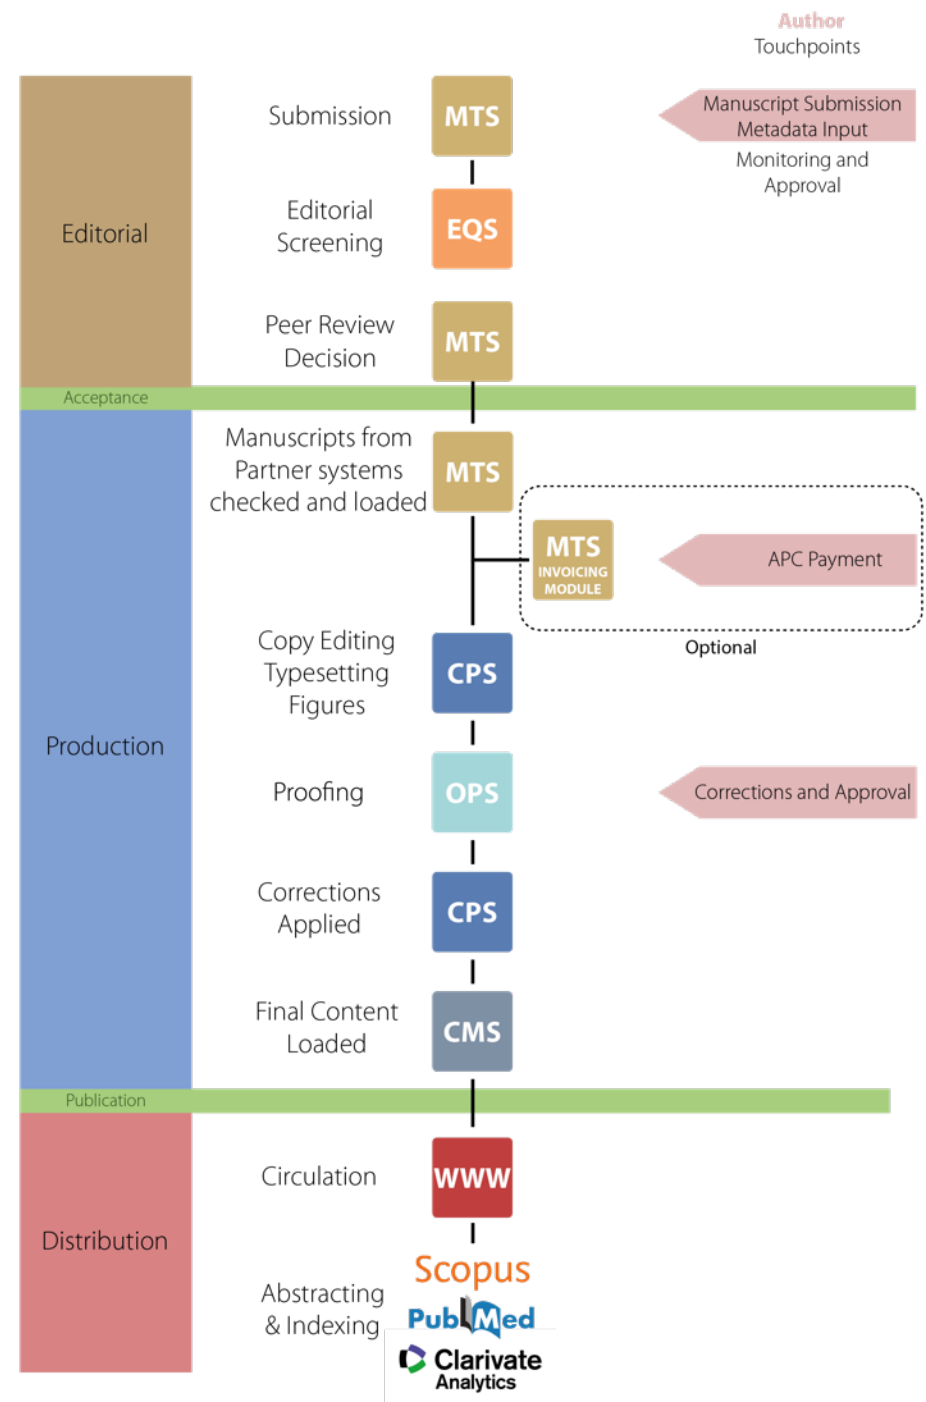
Author
Touchpoints

Editorial

Submission
MTS
Manuscript Submission
Metadata Input
Monitoring and Approval

Editorial Screening
EQS

Peer Review Decision
MTS

Acceptance

Production

Manuscripts from Partner systems checked and loaded
MTS

MTS
INVOICING MODULE
APC Payment
Optional

Copy Editing
Typesetting
Figures
CPS

Proofing
OPS
Corrections and Approval

Corrections Applied
CPS

Final Content Loaded
CMS

Publication

Distribution

Circulation
WWW

Abstracting & Indexing
Scopus
PubMed
Clarivate Analytics